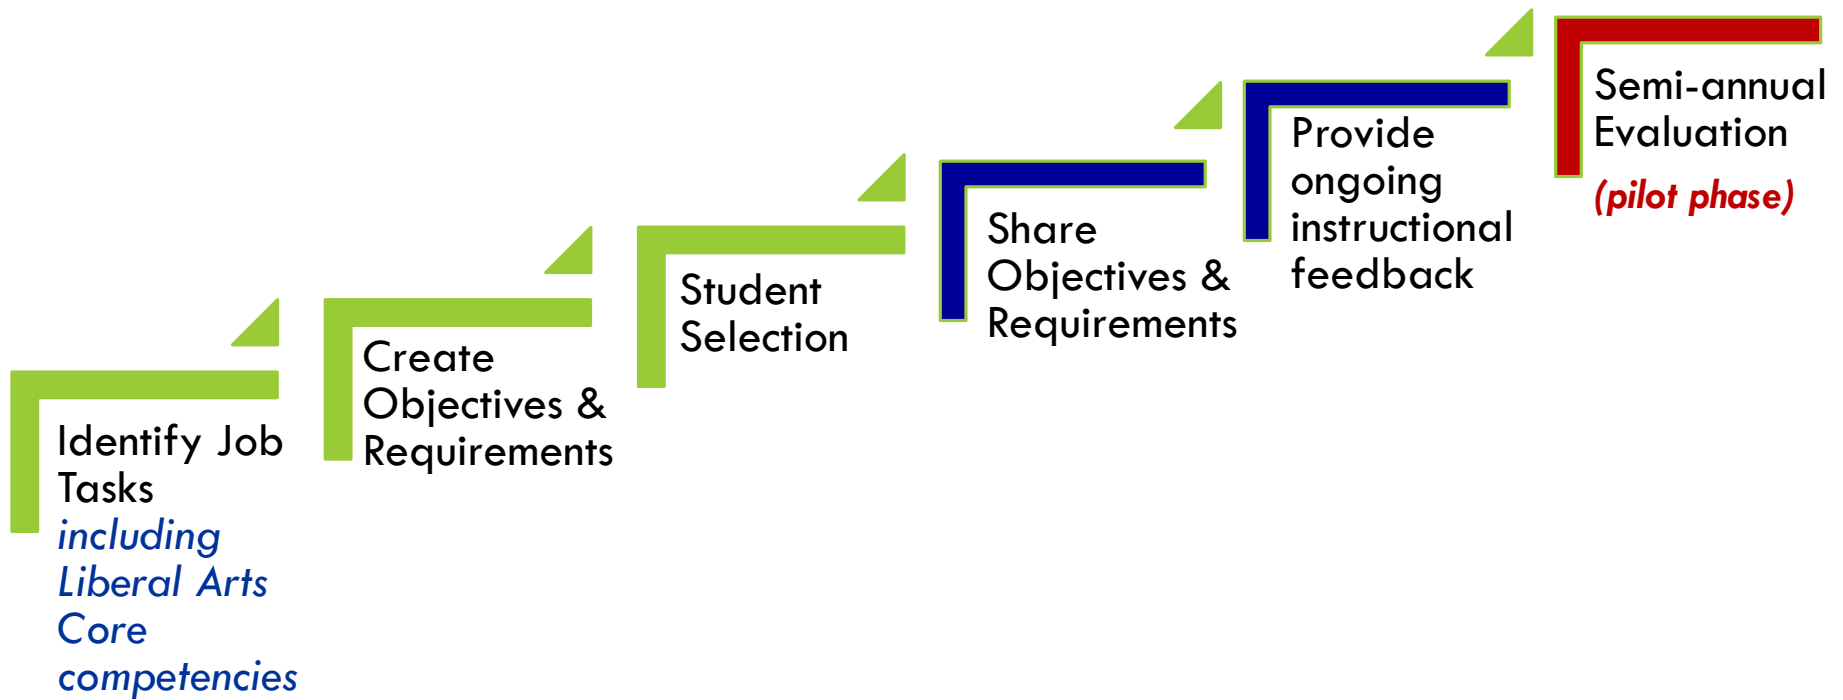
Identify Job Tasks
including Liberal Arts Core competencies

Create Objectives & Requirements

Student Selection

Share Objectives & Requirements

Provide ongoing instructional feedback

Semi-annual Evaluation
(pilot phase)